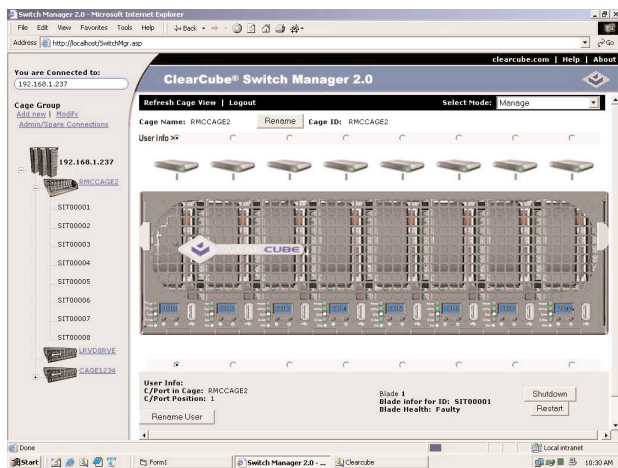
Switch Manager 2.0 - Microsoft Internet Explorer

File Edit View Favorites Tools Help

Back

Address http://localhost/SwitchMgr.asp

Go

clearcube.com | Help | About

You are Connected to:
192.168.1.237

ClearCube® Switch Manager 2.0

Cage Group
Add new | Modify
Admin/Spare Connections

Refresh Cage View | Logout

Select Mode: Manage

Cage Name: RMCCAGE2

Rename

Cage ID: RMCCAGE2

User Info

192.168.1.237

RMCCAGE2

SIT00001

SIT00002

SIT00003

SIT00004

SIT00005

SIT00006

SIT00007

SIT00008

LRVDSRVE

CAGE1234

CUBE

User Info:
C/Port in Cage: RMCCAGE2
C/Port Position: 1

Rename User

Blade 1
Blade infor for ID: SIT00001
Blade Health: Faulty

Shutdown

Restart

Done

Local intranet

Start

Form1

Switch Manager 2.0 - ...

Clearcube

10:30 AM